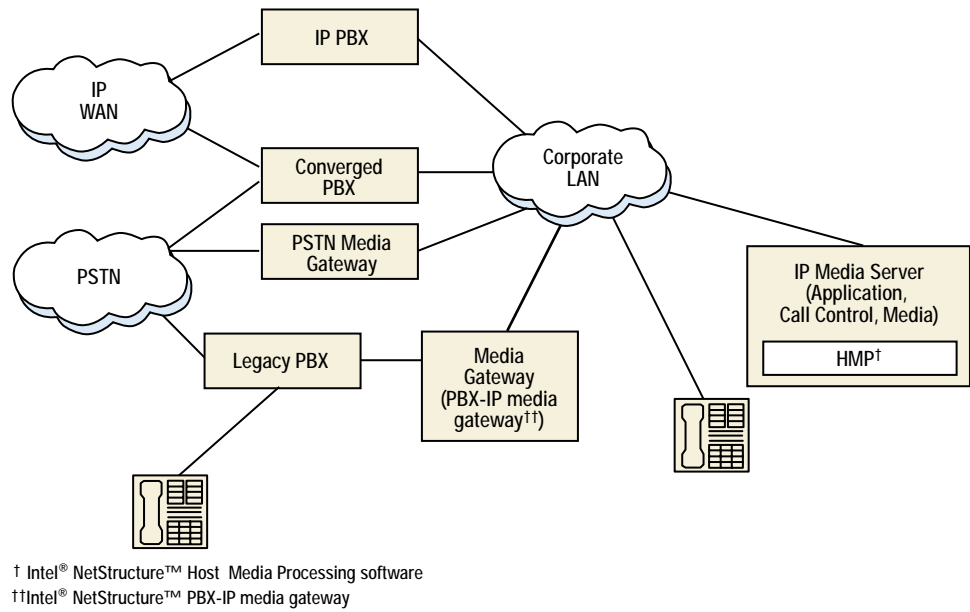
IP PBX

IP WAN

Converged PBX

Corporate LAN

PSTN Media Gateway

PSTN

IP Media Server (Application, Call Control, Media)

HMP†

Legacy PBX

Media Gateway (PBX-IP media gateway††)

† Intel® NetStructure™ Host Media Processing software
††Intel® NetStructure™ PBX-IP media gateway